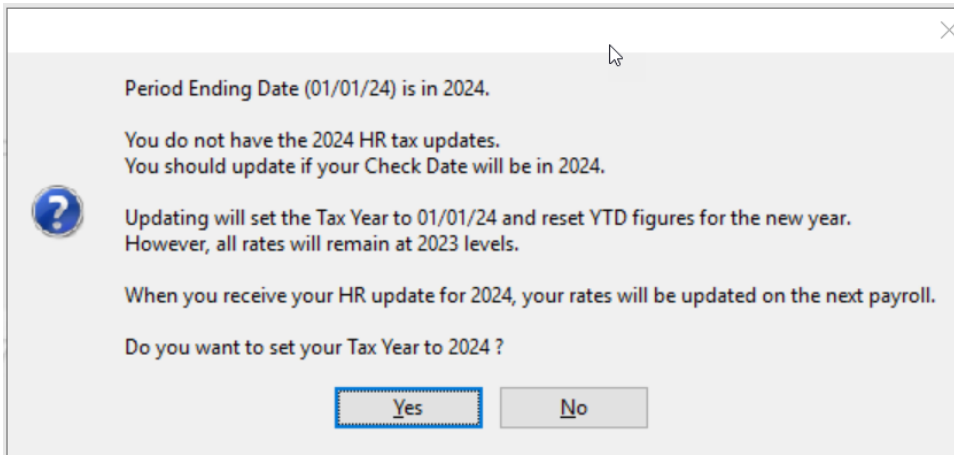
Period Ending Date (01/01/24) is in 2024.

You do not have the 2024 HR tax updates.
You should update if your Check Date will be in 2024.

Updating will set the Tax Year to 01/01/24 and reset YTD figures for the new year.
However, all rates will remain at 2023 levels.

When you receive your HR update for 2024, your rates will be updated on the next payroll.

Do you want to set your Tax Year to 2024 ?

Yes

No